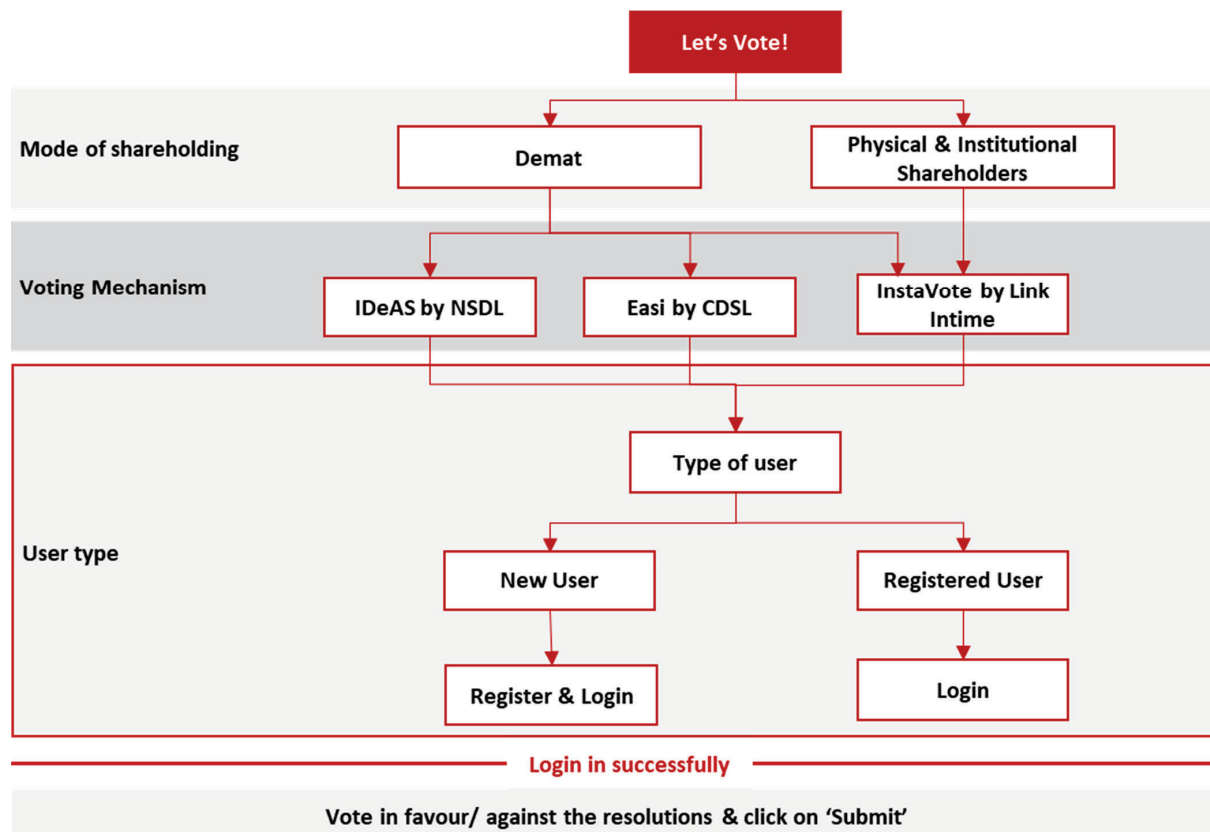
Let's Vote!

Mode of shareholding

Demat

Physical & Institutional Shareholders

Voting Mechanism

IDeAS by NSDL

Easi by CDSL

InstaVote by Link Intime

Type of user

User type

New User

Registered User

Register & Login

Login

Login in successfully

Vote in favour/ against the resolutions & click on 'Submit'